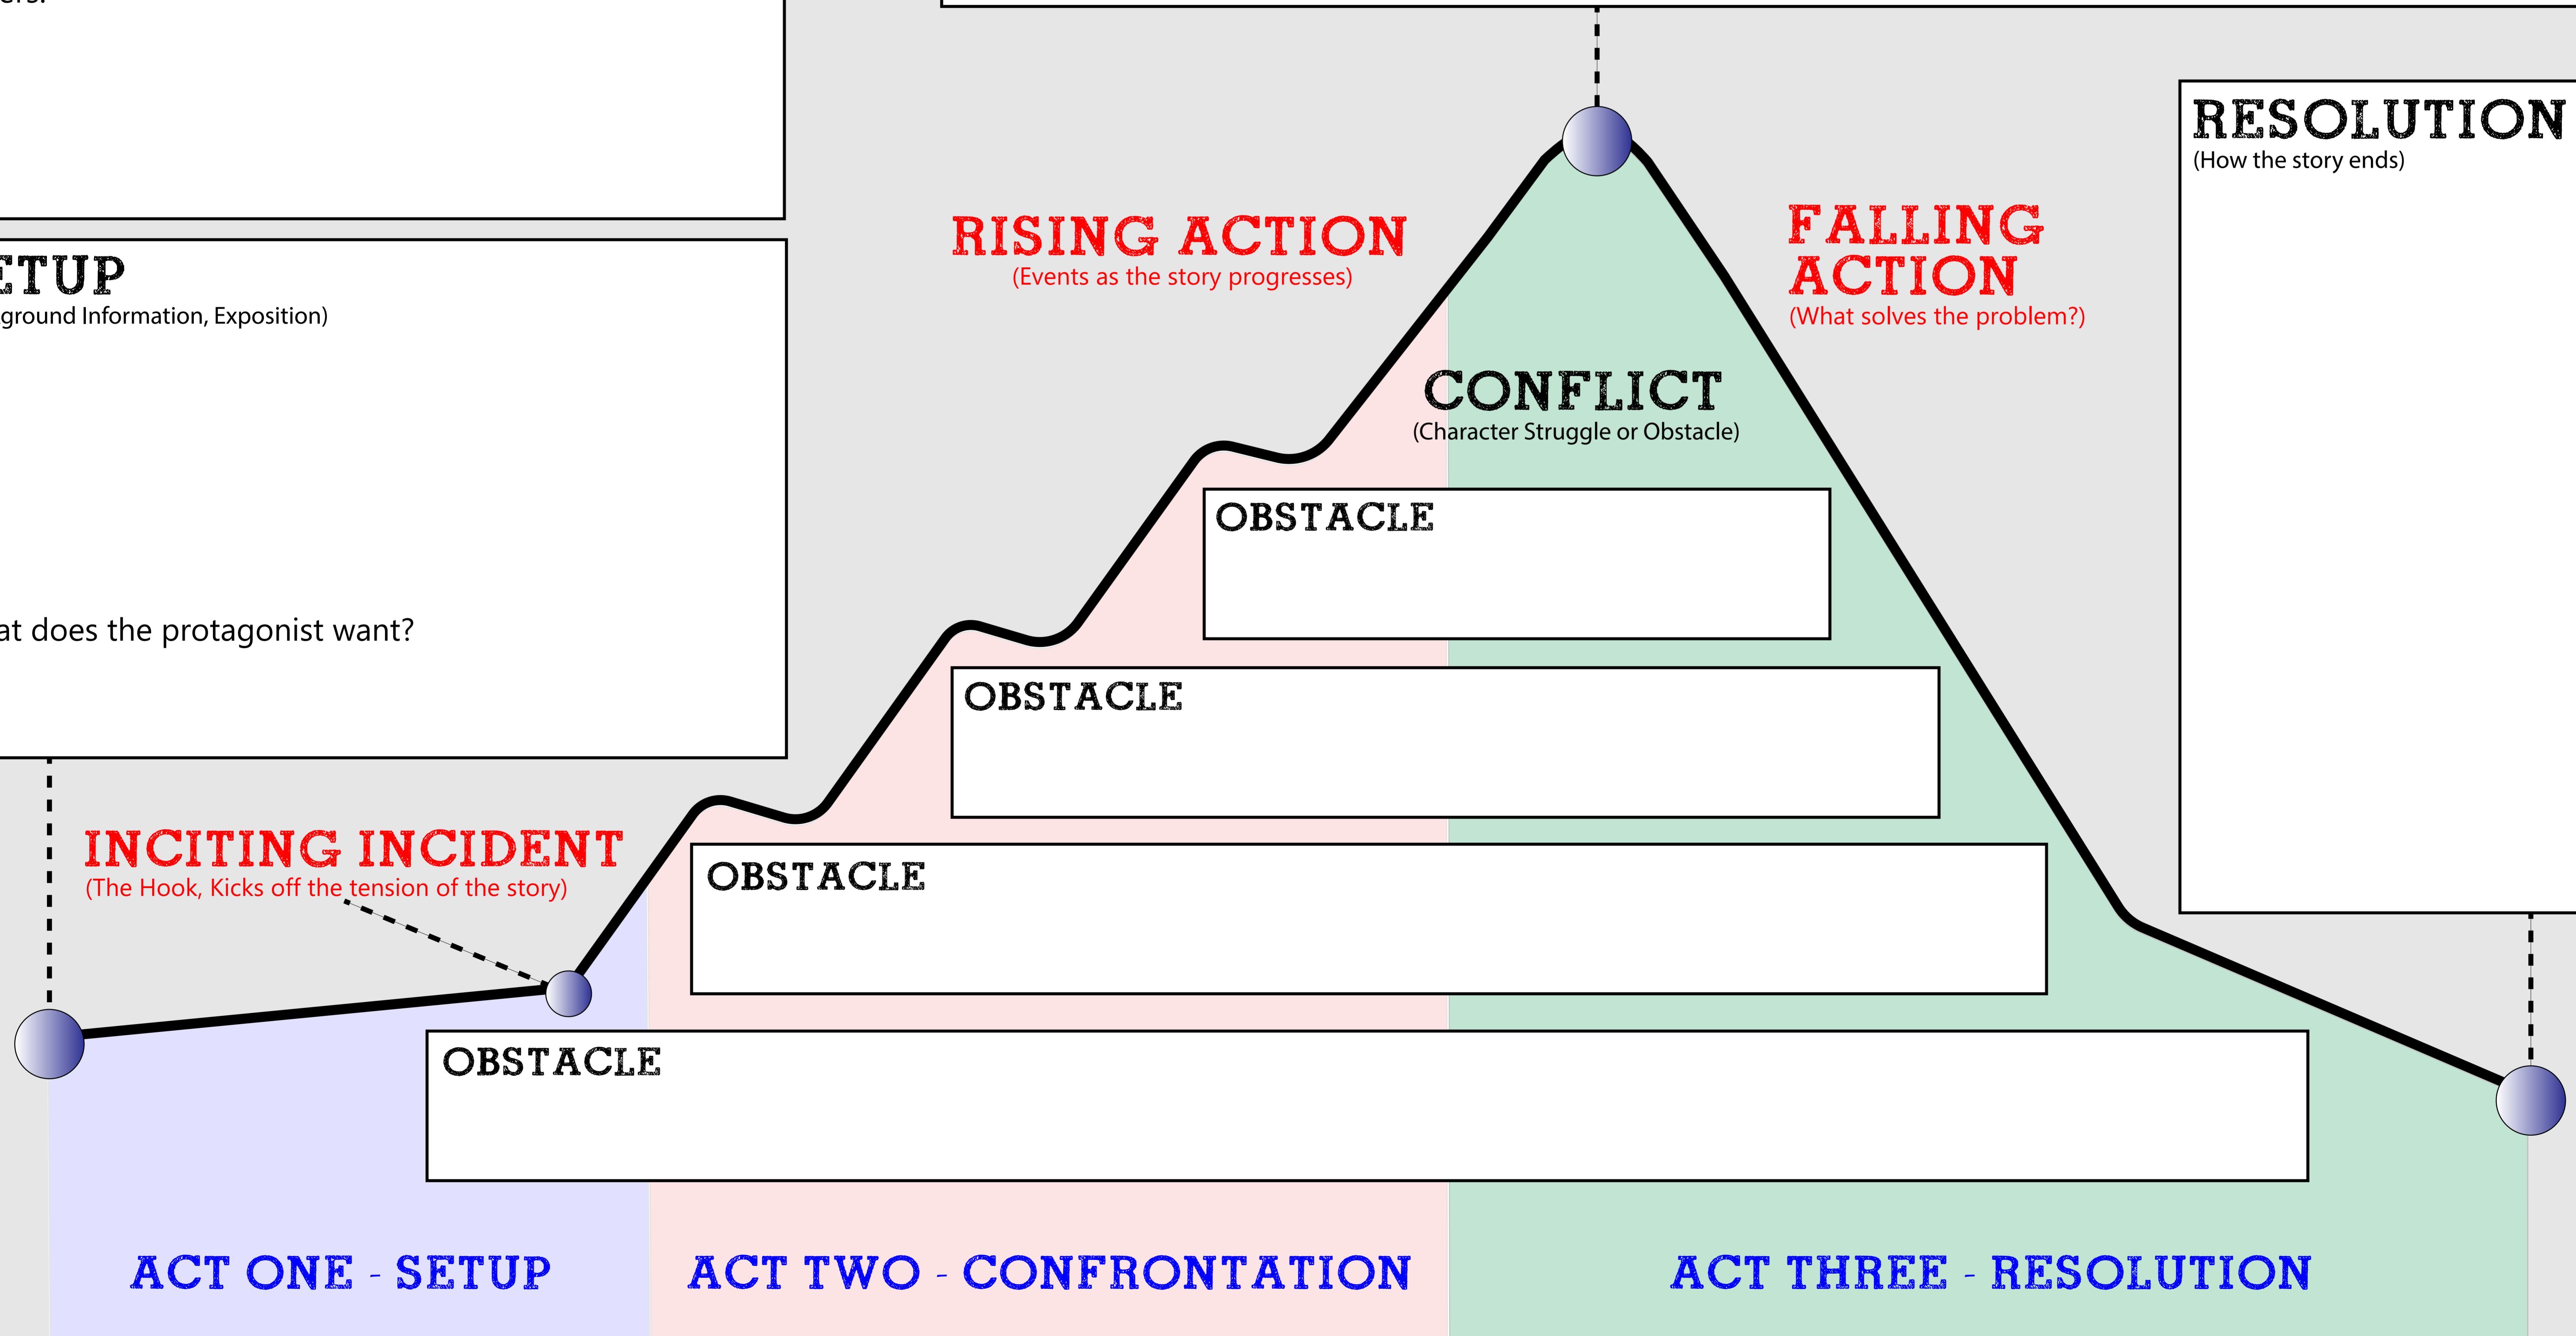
ers:

ETUP
ground Information, Exposition)

at does the protagonist want?

RISING ACTION
(Events as the story progresses)

FALLING ACTION
(What solves the problem?)

RESOLUTION
(How the story ends)

CONFLICT
(Character Struggle or Obstacle)

OBSTACLE

OBSTACLE

INCITING INCIDENT
(The Hook, Kicks off the tension of the story)

OBSTACLE

OBSTACLE

ACT ONE - SETUP

ACT TWO - CONFRONTATION

ACT THREE - RESOLUTION